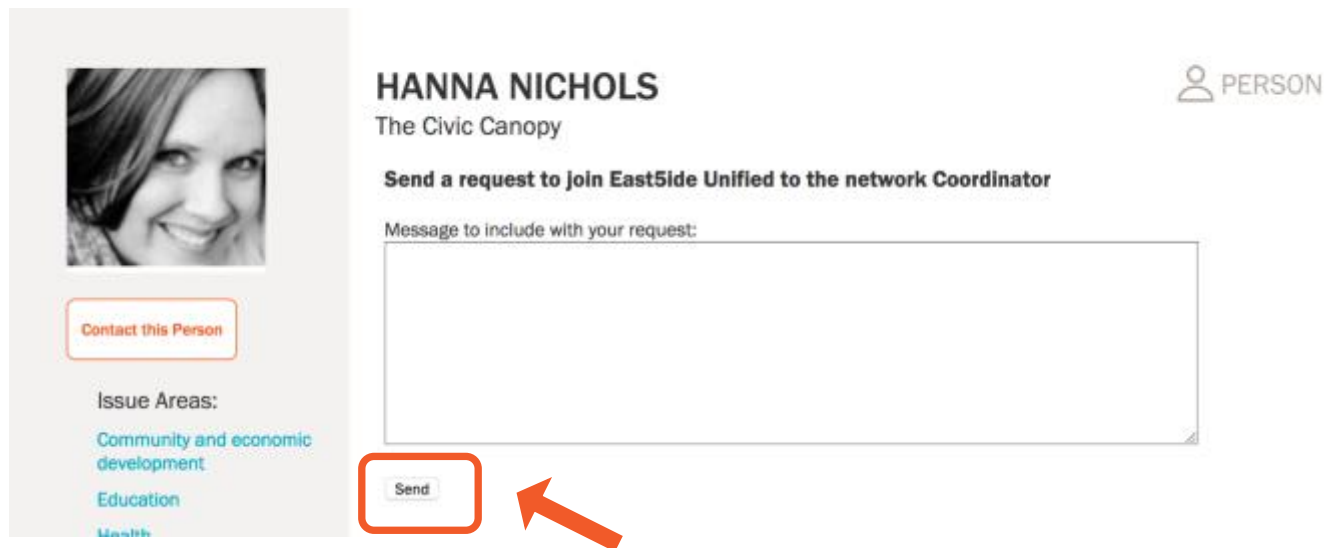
Contact this Person

Issue Areas:

Community and economic development

Education

Health

HANNA NICHOLS

PERSON

The Civic Canopy

Send a request to join East5ide Unified to the network Coordinator

Message to include with your request:

Send